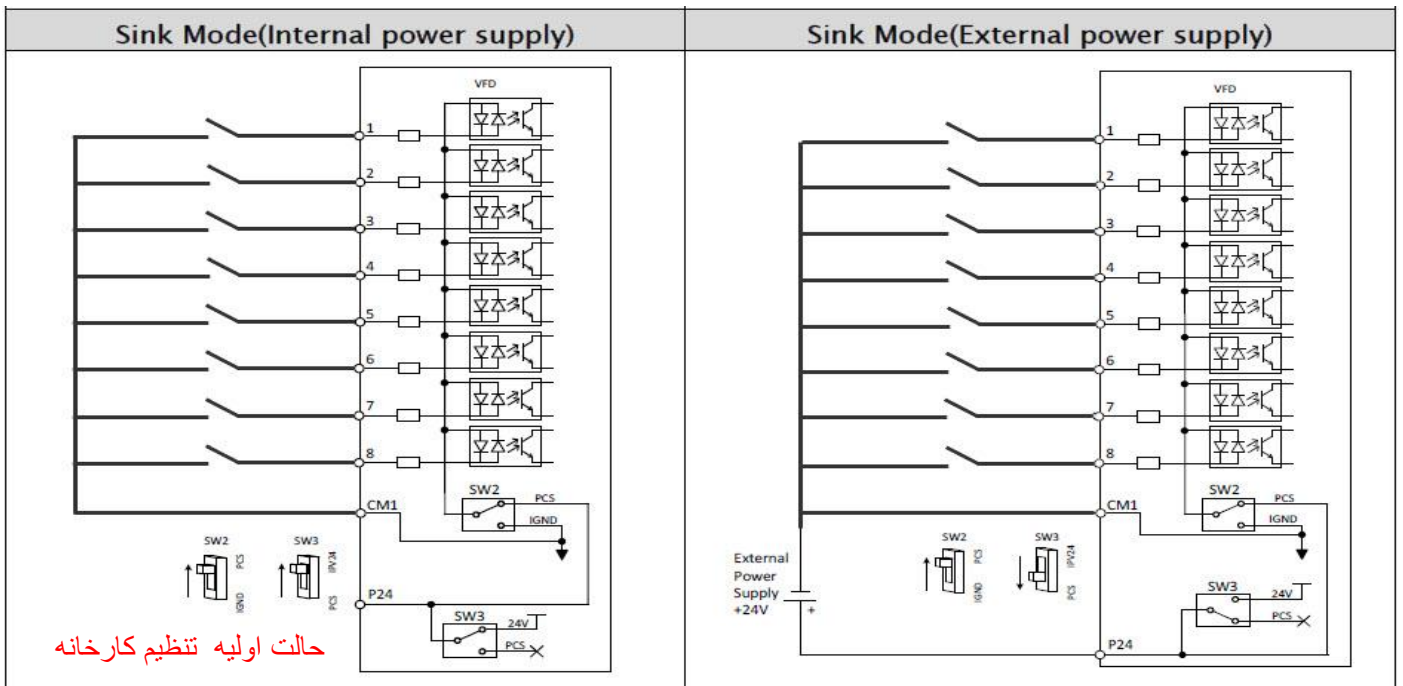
| Sink Mode(Internal power supply) | Sink Mode(External power supply) |
|---|---|

VFD
1
2
3
4
5
6
7
8
CM1
SW2
PCS
IGND
P24
SW3
24V
PCS
SW2
PCS
IGND
SW3
IPV24
PCS
حالت اولیه تنظیم کارخانه

VFD
1
2
3
4
5
6
7
8
CM1
SW2
PCS
IGND
SW2
PCS
IGND
SW3
IPV24
PCS
External Power Supply +24V
+
SW3
24V
PCS
P24